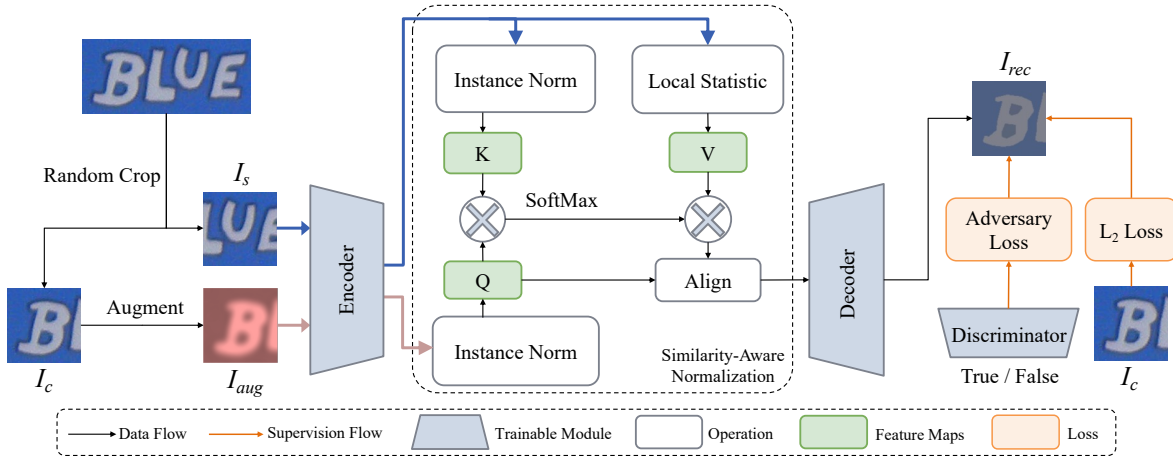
BLUE

Random Crop

$I_s$

BLUE

BL

$I_c$

Augment

BL

$I_{aug}$

Encoder

Instance Norm

Local Statistic

K

V

SoftMax

Q

Align

Instance Norm

Similarity-Aware Normalization

Decoder

$I_{rec}$

BL

Adversary Loss

$L_2$ Loss

Discriminator

True / False

BL

$I_c$

Data Flow

Supervision Flow

Trainable Module

Operation

Feature Maps

Loss